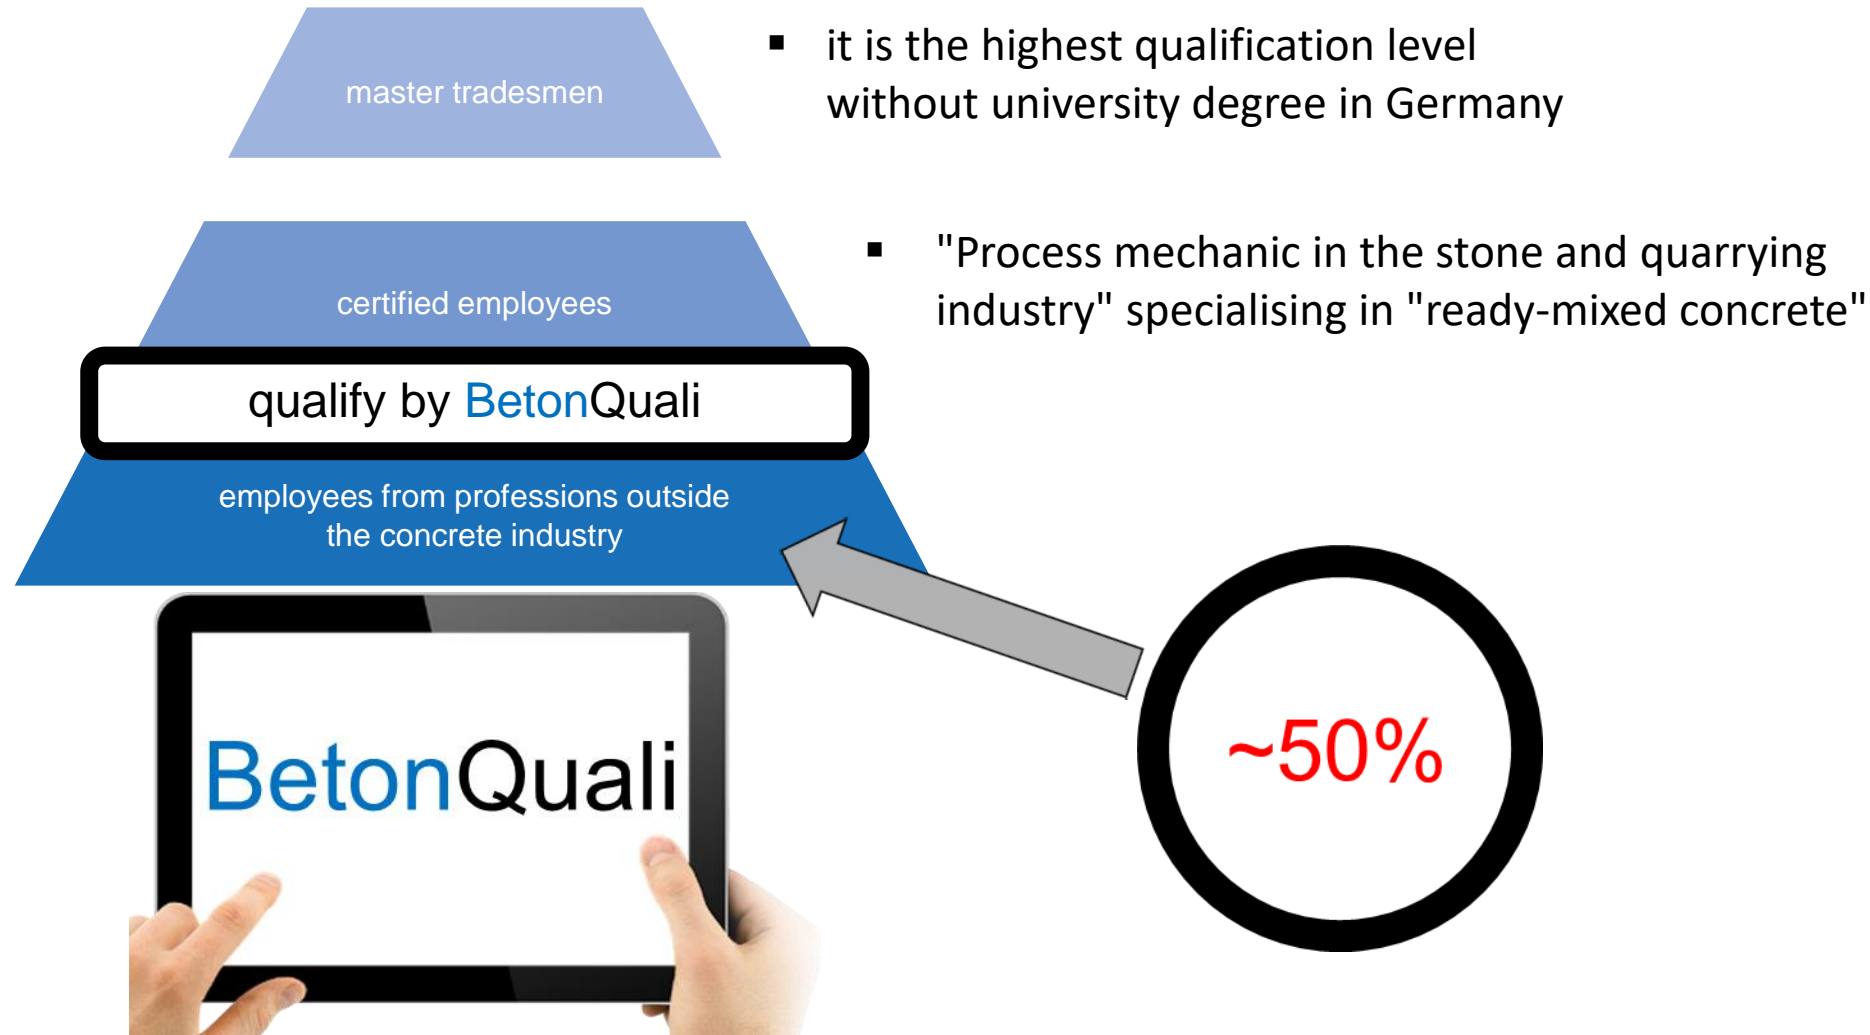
master tradesmen

▪ it is the highest qualification level without university degree in Germany

certified employees

▪ "Process mechanic in the stone and quarrying industry" specialising in "ready-mixed concrete"

qualify by BetonQuali

employees from professions outside the concrete industry

BetonQuali

~50%